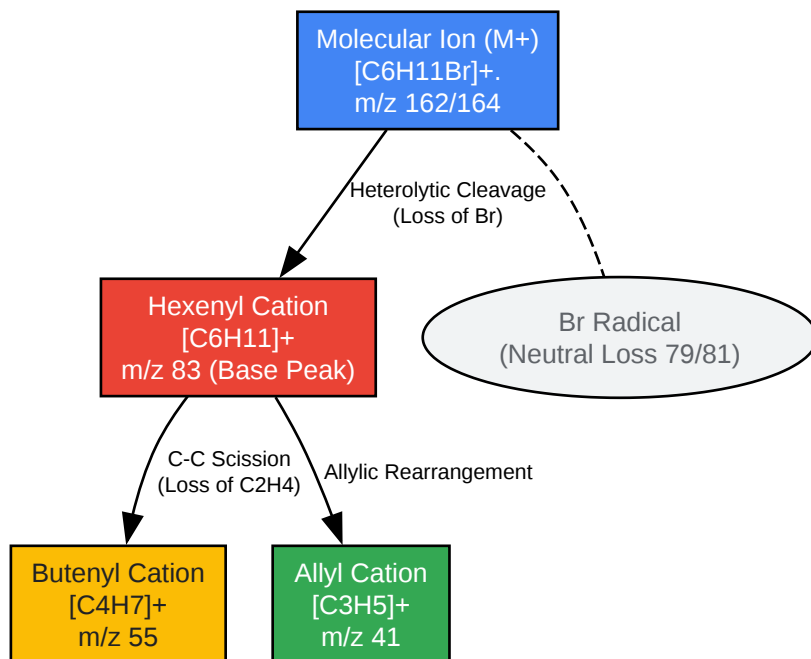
Molecular Ion (M+)
[C6H11Br]+.
m/z 162/164

Heterolytic Cleavage
(Loss of Br)

Hexenyl Cation
[C6H11]+
m/z 83 (Base Peak)

Br Radical
(Neutral Loss 79/81)

C-C Scission
(Loss of C2H4)

Allylic Rearrangement

Butenyl Cation
[C4H7]+
m/z 55

Allyl Cation
[C3H5]+
m/z 41